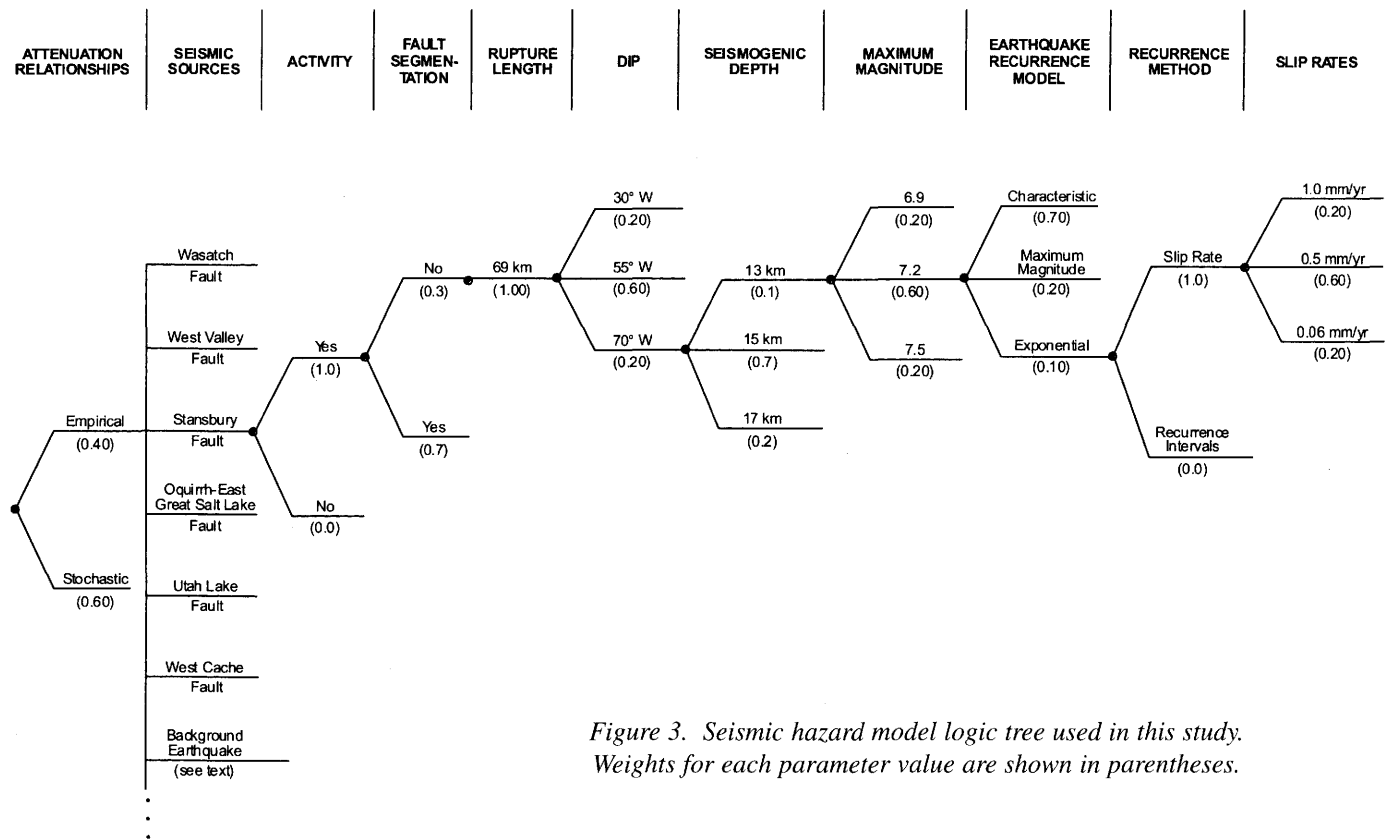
ATTENUATION RELATIONSHIPS | SEISMIC SOURCES | ACTIVITY | FAULT SEGMENTATION | RUPTURE LENGTH | DIP | SEISMOGENIC DEPTH | MAXIMUM MAGNITUDE | EARTHQUAKE RECURRENCE MODEL | RECURRENCE METHOD | SLIP RATES

Empirical (0.40)
Stochastic (0.60)

Wasatch Fault
West Valley Fault
Stansbury Fault
Oquirrh-East Great Salt Lake Fault
Utah Lake Fault
West Cache Fault
Background Earthquake (see text)

Yes (1.0)
No (0.0)

No (0.3)
Yes (0.7)

69 km (1.00)

30° W (0.20)
55° W (0.60)
70° W (0.20)

13 km (0.1)
15 km (0.7)
17 km (0.2)

6.9 (0.20)
7.2 (0.60)
7.5 (0.20)

Characteristic (0.70)
Maximum Magnitude (0.20)
Exponential (0.10)

Slip Rate (1.0)
Recurrence Intervals (0.0)

1.0 mm/yr (0.20)
0.5 mm/yr (0.60)
0.06 mm/yr (0.20)

Figure 3. Seismic hazard model logic tree used in this study. Weights for each parameter value are shown in parentheses.